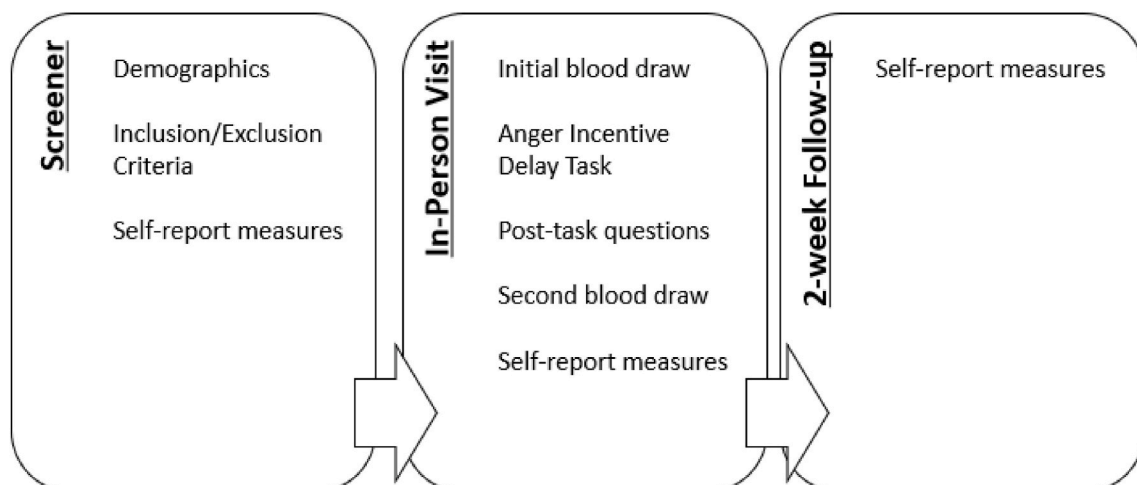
Screener

Demographics

Inclusion/Exclusion Criteria

Self-report measures

In-Person Visit

Initial blood draw

Anger Incentive Delay Task

Post-task questions

Second blood draw

Self-report measures

2-week Follow-up

Self-report measures